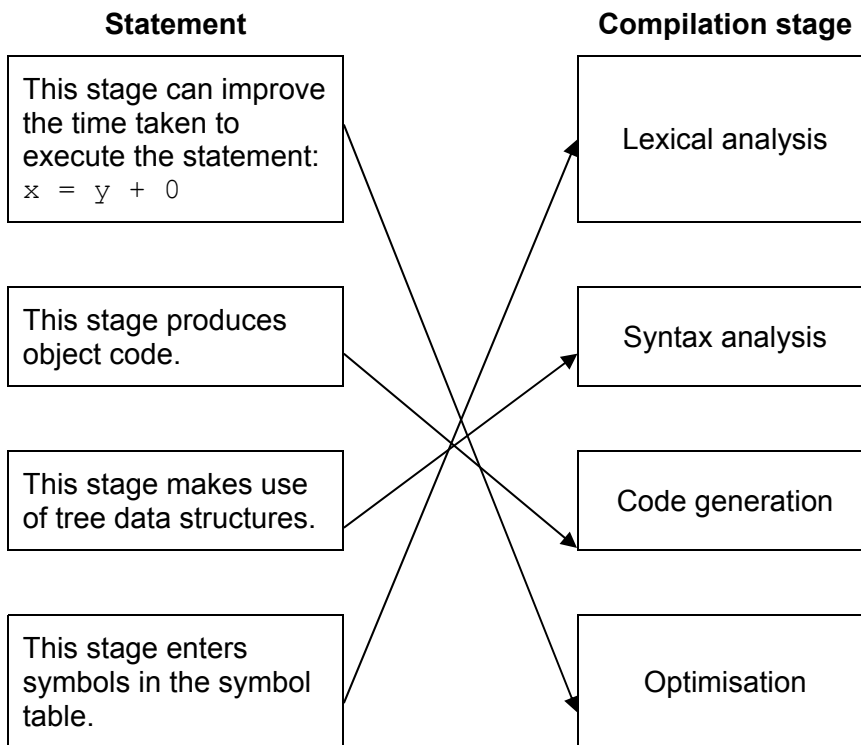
**Statement**

This stage can improve the time taken to execute the statement:
x = y + 0

This stage produces object code.

This stage makes use of tree data structures.

This stage enters symbols in the symbol table.

**Compilation stage**

Lexical analysis

Syntax analysis

Code generation

Optimisation